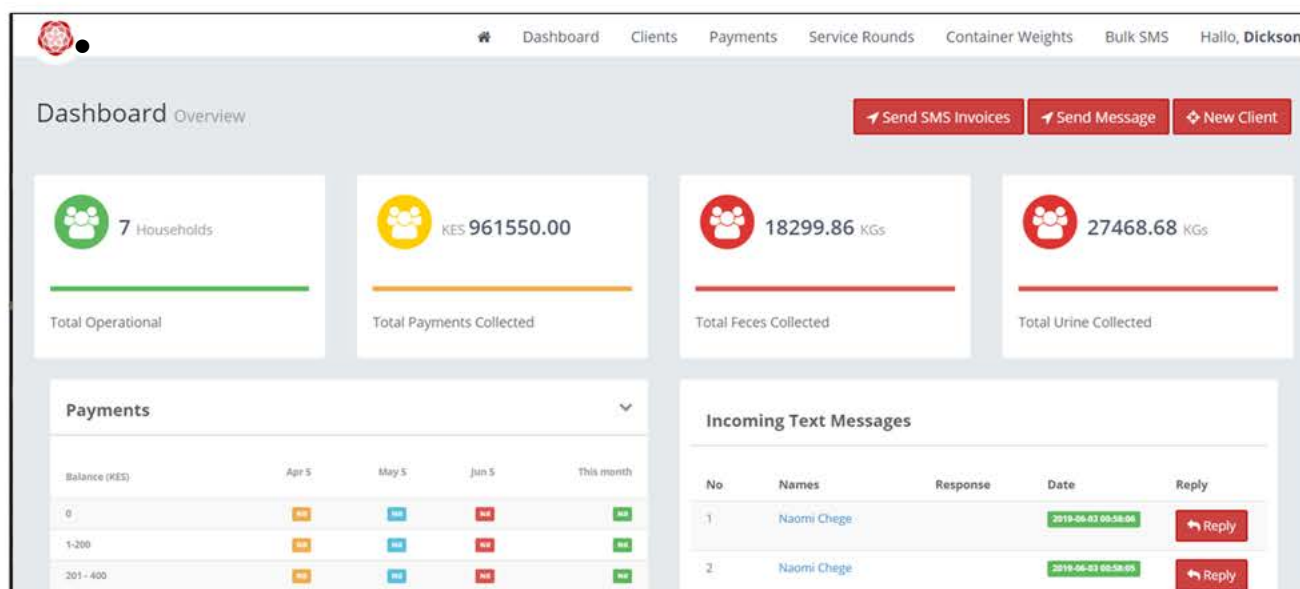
Dashboard Clients Payments Service Rounds Container Weights Bulk SMS Hallo, Dickson

Dashboard Overview

Send SMS Invoices Send Message New Client

7 Households

Total Operational

KES 961550.00

Total Payments Collected

18299.86 KGs

Total Feces Collected

27468.68 KGs

Total Urine Collected

Payments

| Balance (KES) | Apr 5 | May 5 | Jun 5 | This month |
|---|---|---|---|---|
| 0 | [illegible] | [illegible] | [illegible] | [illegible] |
| 1-200 | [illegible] | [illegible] | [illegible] | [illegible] |
| 201 - 400 | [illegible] | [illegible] | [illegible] | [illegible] |

Incoming Text Messages

| No | Names | Response | Date | Reply |
|---|---|---|---|---|
| 1 | Naomi Chege | | 2019-06-03 00:58:00 | Reply |
| 2 | Naomi Chege | | 2019-06-03 00:58:05 | Reply |